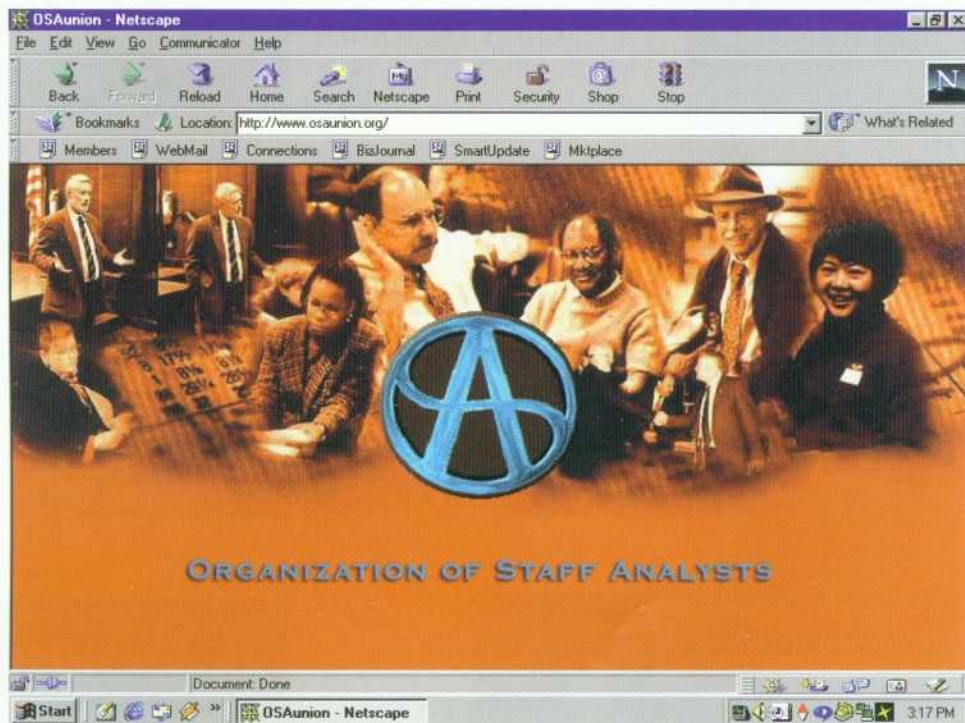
OSAunion - Netscape

File Edit View Go Communicator Help

Back Forward Reload Home Search Netscape Print Security Shop Stop

Bookmarks Location: http://www.osaunion.org/ What's Related

Members WebMail Connections BizJournal SmartUpdate Mktplace

ORGANIZATION OF STAFF ANALYSTS

Document: Done

Start OSAunion - Netscape 3:17 PM